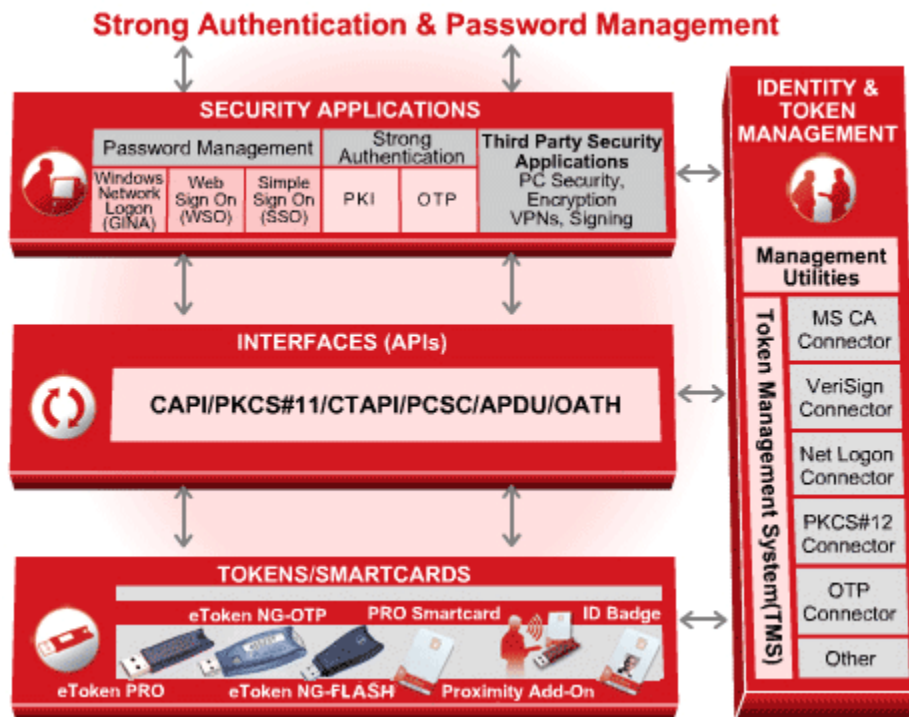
Strong Authentication & Password Management

SECURITY APPLICATIONS

Password Management

Windows Network Logon (GINA)

Web Sign On (WSO)

Simple Sign On (SSO)

Strong Authentication

PKI

OTP

Third Party Security Applications
PC Security, Encryption VPNs, Signing

IDENTITY & TOKEN MANAGEMENT

Management Utilities

Token Management System(TMS)

MS CA Connector

VeriSign Connector

Net Logon Connector

PKCS#12 Connector

OTP Connector

Other

INTERFACES (APIs)

CAPI/PKCS#11/CTAPI/PCSC/APDU/OATH

TOKENS/SMARTCARDS

eToken NG-OTP

PRO Smartcard

ID Badge

eToken PRO

eToken NG-FLASH

Proximity Add-On